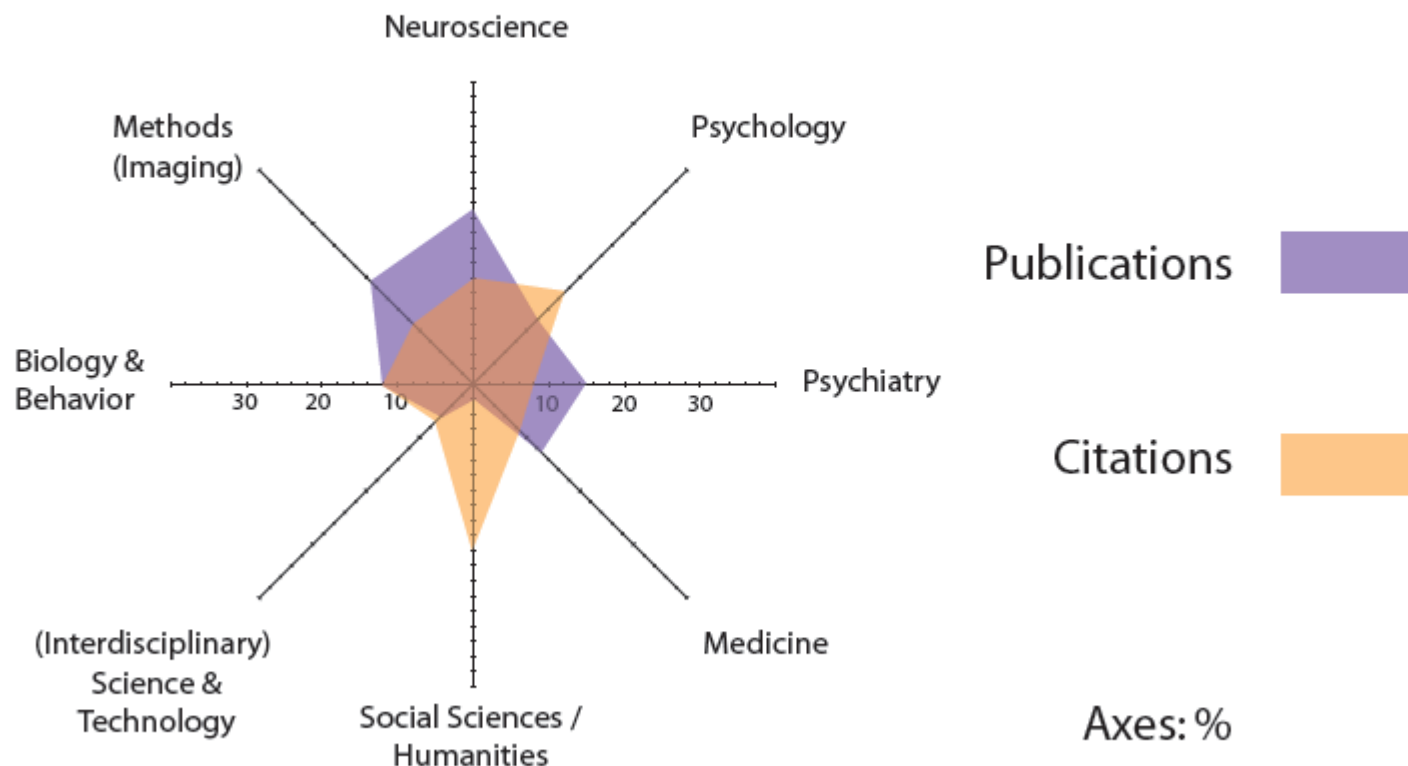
Neuroscience

Methods (Imaging)

Psychology

Publications

Biology & Behavior

30 20 10

10 20 30

Psychiatry

Citations

(Interdisciplinary) Science & Technology

Medicine

Social Sciences / Humanities

Axes: %